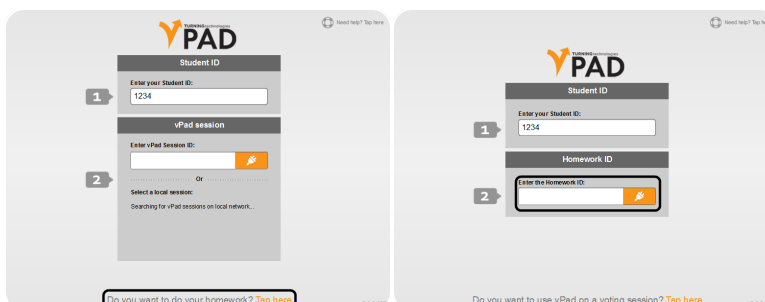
TURNING technologies
vPAD

Need help? Tap here

Student ID

Enter your Student ID:

1

1234

vPad session

Enter vPad Session ID:

Or

2

Select a local session:

Searching for vPad sessions on local network...

Do you want to do your homework? Tap here

Need help? Tap here

TURNING technologies
vPAD

Student ID

Enter your Student ID:

1

1234

Homework ID

Enter the Homework ID:

2

Do you want to use vPad on a voting session? Tap here